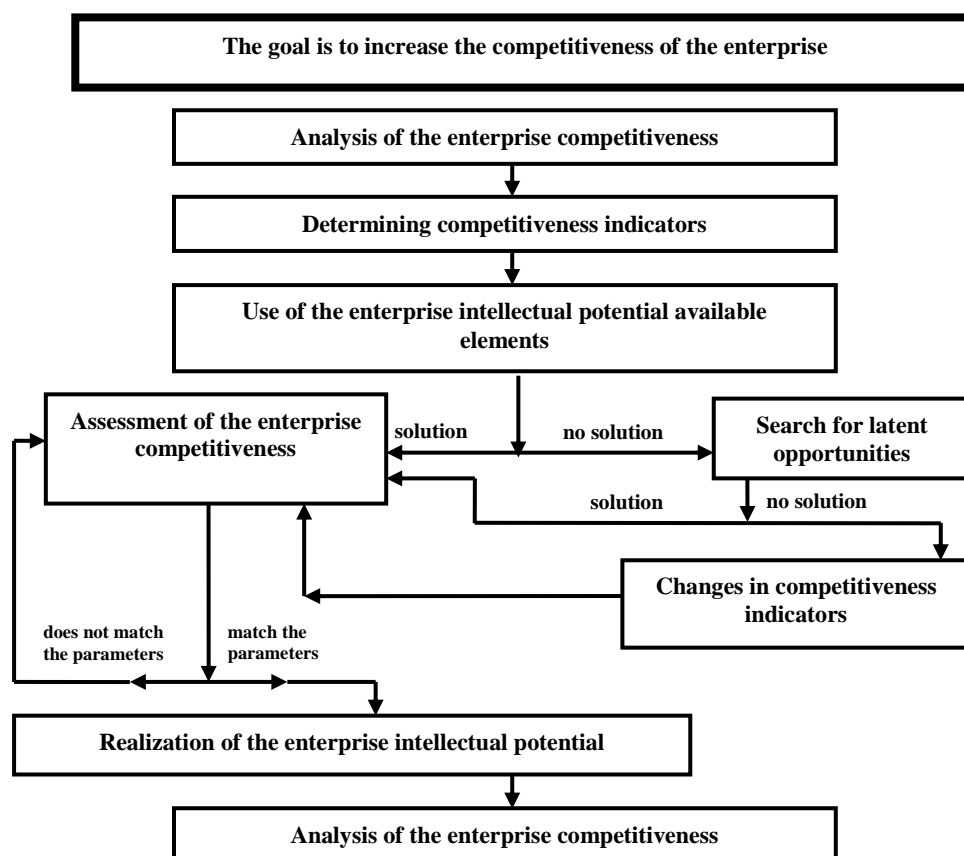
The goal is to increase the competitiveness of the enterprise

Analysis of the enterprise competitiveness

Determining competitiveness indicators

Use of the enterprise intellectual potential available elements

Assessment of the enterprise competitiveness

solution

no solution

Search for latent opportunities

solution

no solution

Changes in competitiveness indicators

does not match the parameters

match the parameters

Realization of the enterprise intellectual potential

Analysis of the enterprise competitiveness